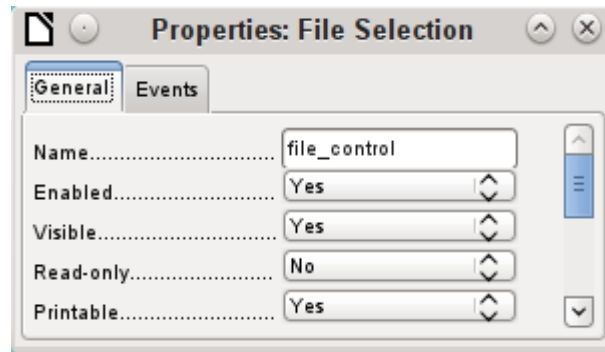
Properties: File Selection

General | Events

Name............................ file_control
Enabled......................... Yes
Visible.......................... Yes
Read-only...................... No
Printable........................ Yes